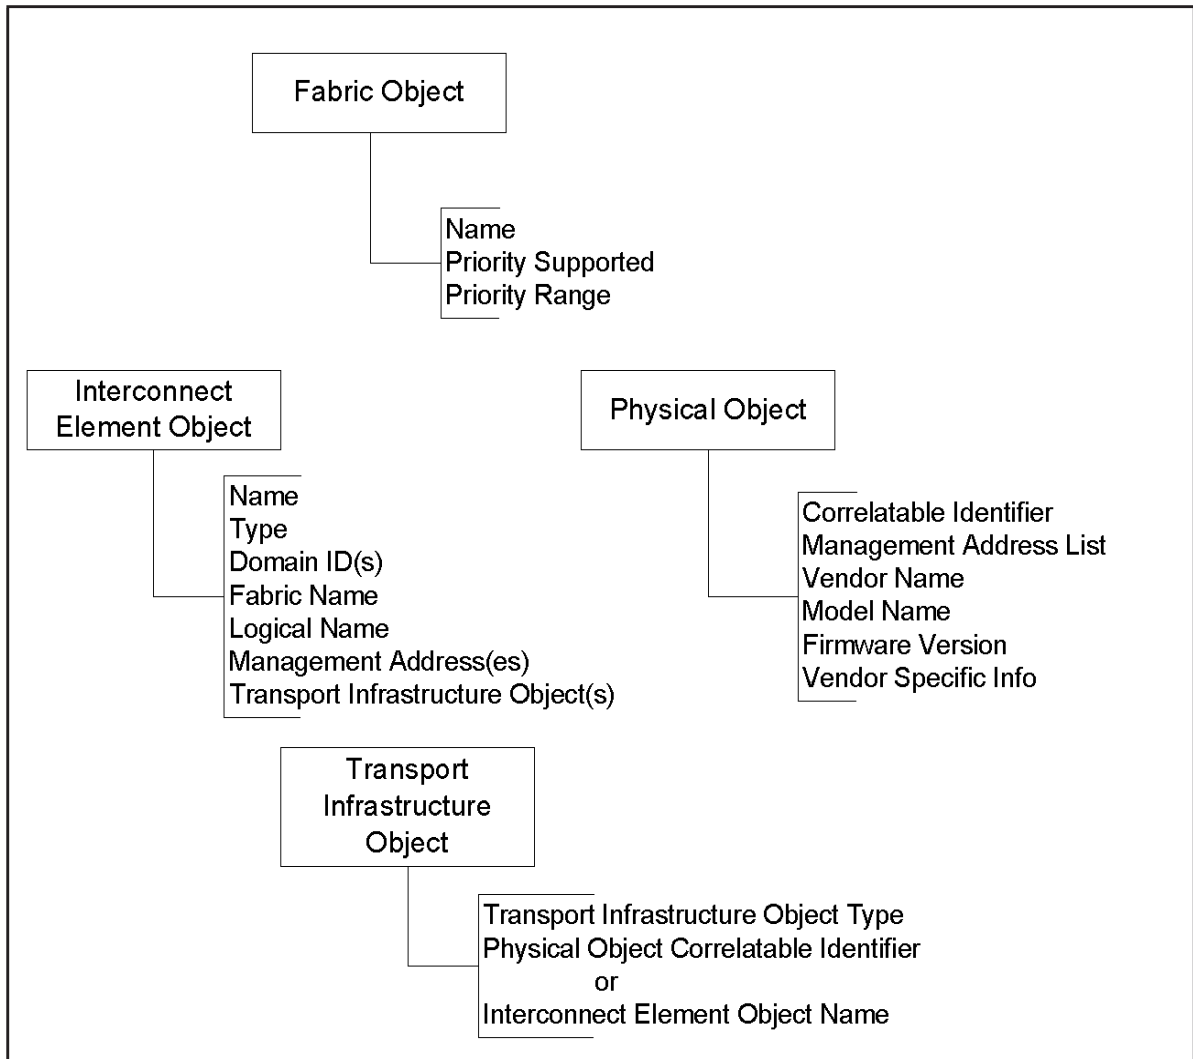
Fabric Object

Name
Priority Supported
Priority Range

Interconnect Element Object

Name
Type
Domain ID(s)
Fabric Name
Logical Name
Management Address(es)
Transport Infrastructure Object(s)

Physical Object

Correlatable Identifier
Management Address List
Vendor Name
Model Name
Firmware Version
Vendor Specific Info

Transport Infrastructure Object

Transport Infrastructure Object Type
Physical Object Correlatable Identifier
or
Interconnect Element Object Name